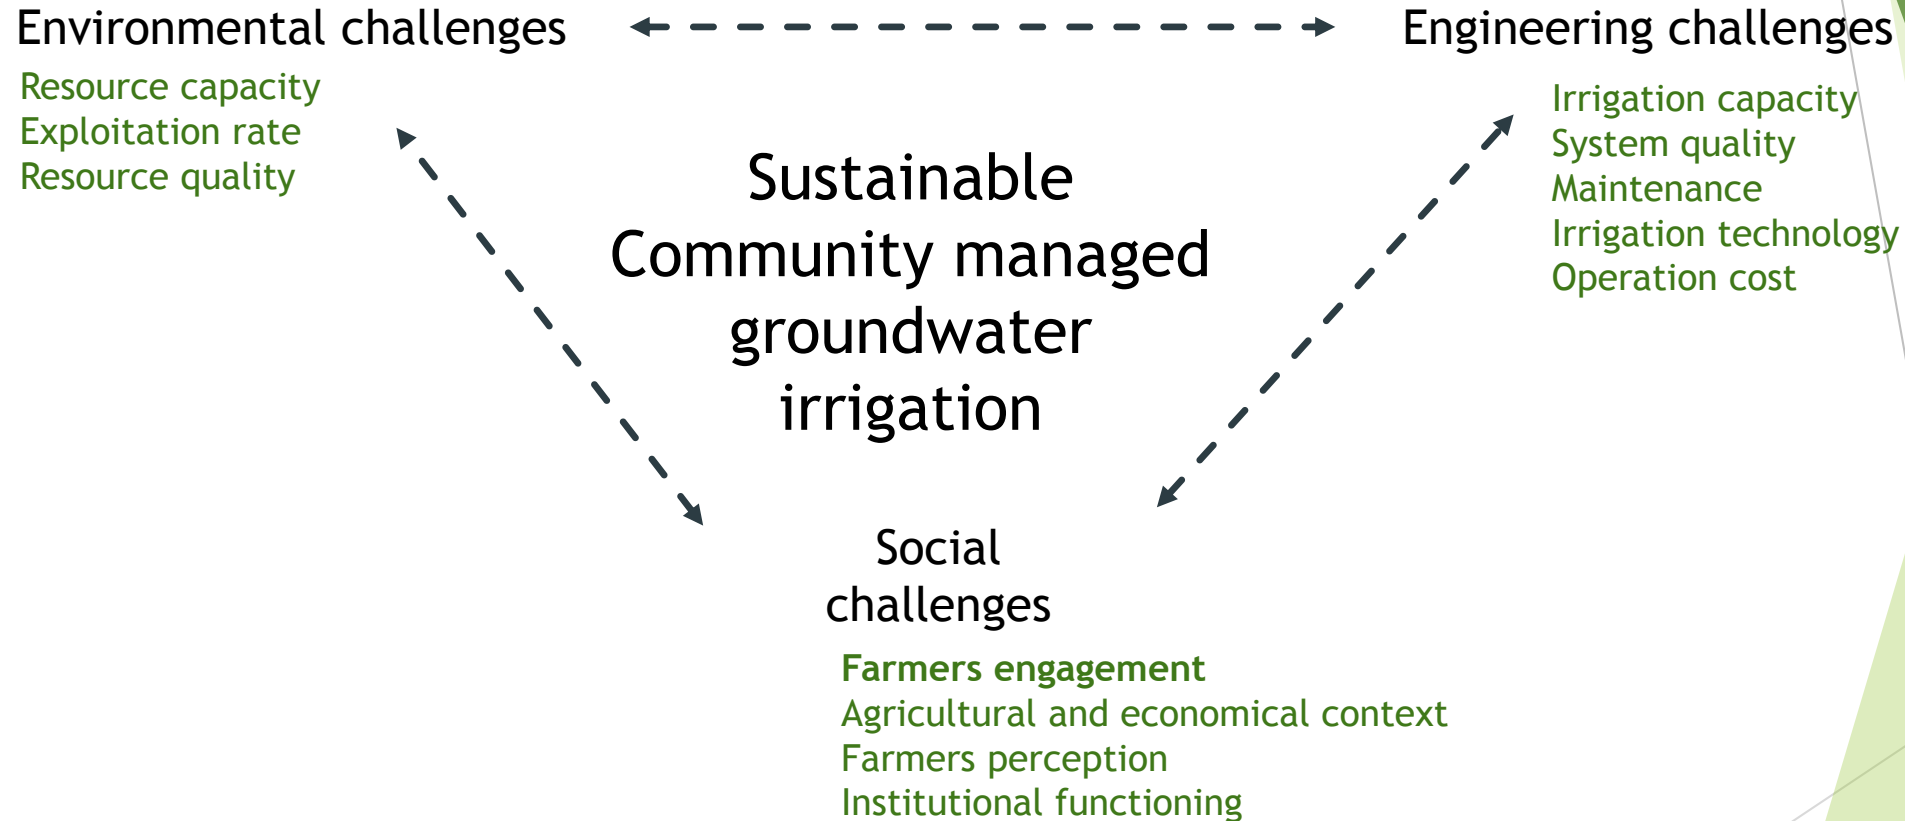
Environmental challenges

Resource capacity
Exploitation rate
Resource quality

Engineering challenges

Irrigation capacity
System quality
Maintenance
Irrigation technology
Operation cost

Sustainable Community managed groundwater irrigation

Social challenges

Farmers engagement
Agricultural and economical context
Farmers perception
Institutional functioning